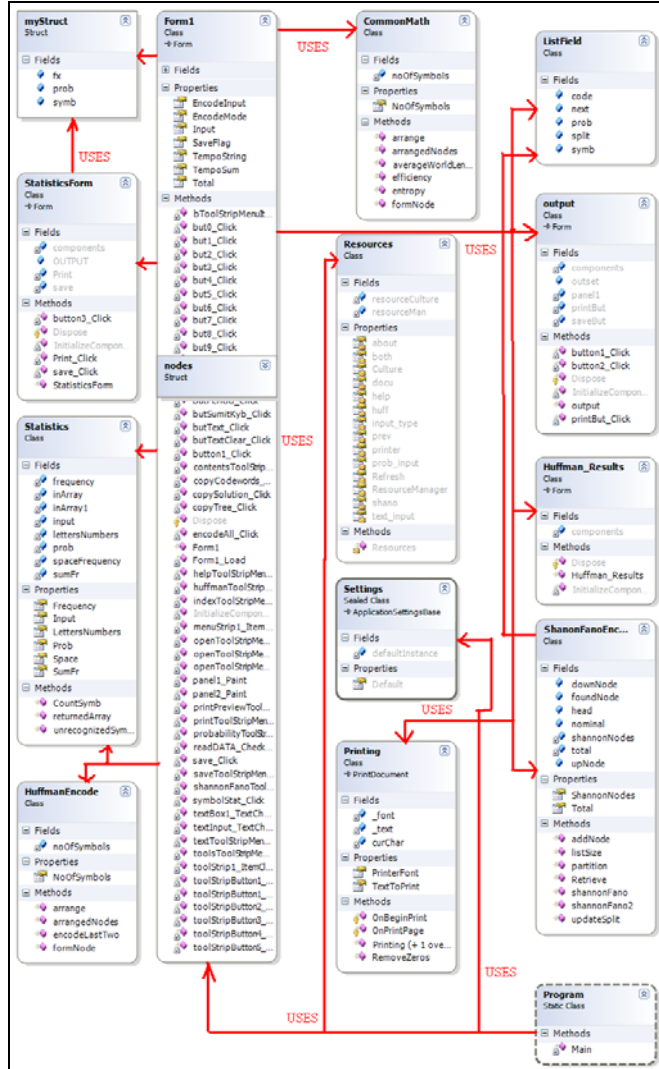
myStruct
Struct

Fields
fx
prob
symb

USES

StatisticsForm
Class
→ Form

Fields
components
OUTPUT
Print
save

Methods
button3_Click
Dispose
InitializeCompon...
Print_Click
save_Click
StatisticsForm

Statistics
Class

Fields
frequency
inArray
inArray1
input
lettersNumbers
prob
spaceFrequency
sumFr

Properties
Frequency
Input
LettersNumbers
Prob
Space
SumFr

Methods
CountSymb
returnedArray
unrecognizedSym...

HuffmanEncode
Class

Fields
noOfSymbols

Properties
NoOfSymbols

Methods
arrange
arrangedNodes
encodeLastTwo
formNode

Form1
Class
→ Form

Fields

Properties
EncodeInput
EncodeMode
Input
SaveFlag
TempoString
TempoSum
Total

Methods
bToolStripMenuI...
but0_Click
but1_Click
but2_Click
but3_Click
but4_Click
but5_Click
but6_Click
but7_Click
but8_Click
but9_Click

nodes
Struct

butSumitKyb_Click
butText_Click
butTextClear_Click
button1_Click
contentsToolStrip...
copyCodewords_...
copySolution_Click
copyTree_Click
Dispose
encodeAll_Click
Form1
Form1_Load
helpToolStripMen...
huffmanToolStrip...
indexToolStripMe...
InitializeCompon...
menuStrip1_Item...
openToolStripMe...
openToolStripMe...
openToolStripMe...
panel1_Paint
panel2_Paint
printPreviewTool...
printToolStripMen...
probabilityToolSt...
readDATA_Check...
save_Click
saveToolStripMen...
shannonFanoTool...
symbolStat_Click
textBox1_TextCh...
textInput_TextCh...
textToolStripMen...
toolsToolStripMe...
toolStrip1_ItemC...
toolStripButton1_...
toolStripButton1_...
toolStripButton2_...
toolStripButton3_...
toolStripButton4_...
toolStripButton5_...

USES

CommonMath
Class

Fields
noOfSymbols

Properties
NoOfSymbols

Methods
arrange
arrangedNodes
averageWorldLen...
efficiency
entropy
formNode

USES

Resources
Class

Fields
resourceCulture
resourceMan

Properties
about
both
Culture
docu
help
huff
input_type
prev
printer
prob_input
Refresh
ResourceManager
shano
text_input

Methods
Resources

USES

Settings
Sealed Class
→ ApplicationSettingsBase

Fields
defaultInstance

Properties
Default

USES

Printing
Class
→ PrintDocument

Fields
_font
_text
curChar

Properties
PrinterFont
TextToPrint

Methods
OnBeginPrint
OnPrintPage
Printing (+ 1 ove...
RemoveZeros

USES

USES

ListField
Class

Fields
code
next
prob
split
symb

output
Class
→ Form

Fields
components
outset
panel1
printBut
saveBut

Methods
button1_Click
button2_Click
Dispose
InitializeCompon...
output
printBut_Click

Huffman_Results
Class
→ Form

Fields
components

Methods
Dispose
Huffman_Results
InitializeCompon

ShanonFanoEnc...
Class

Fields
downNode
foundNode
head
nominal
shannonNodes
total
upNode

Properties
ShannonNodes
Total

Methods
addNode
listSize
partition
Retrieve
shannonFano
shannonFano2
updateSplit

Program
Static Class

Methods
Main